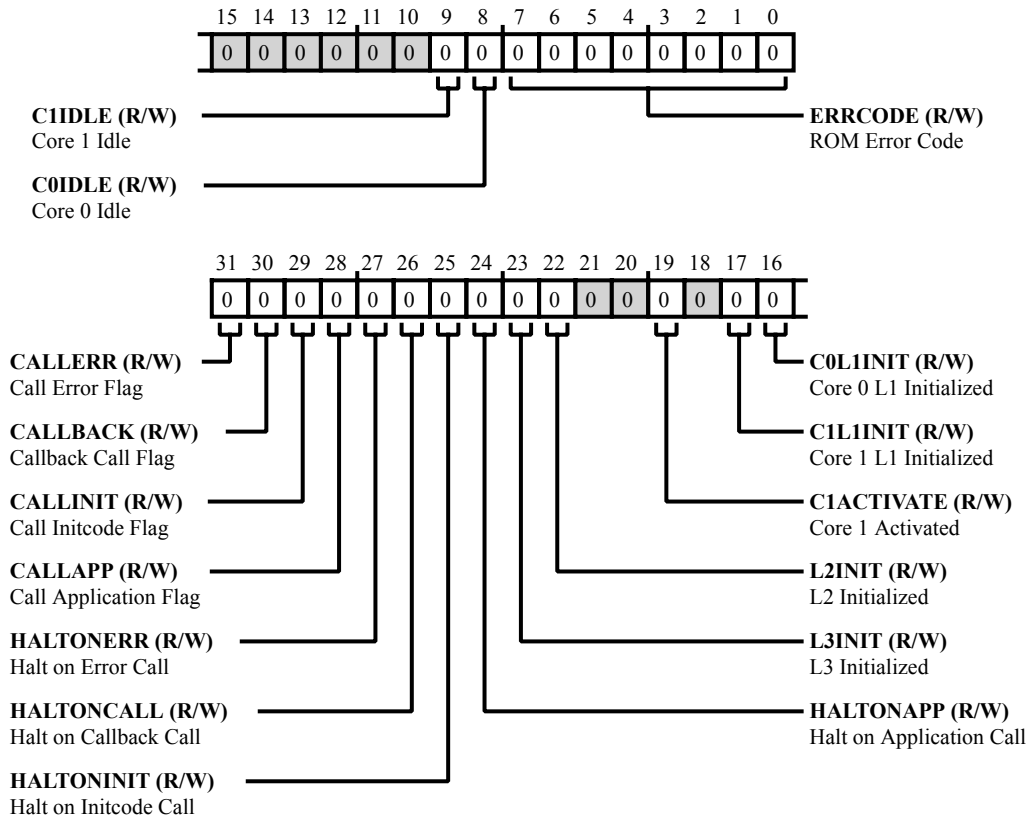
15 14 13 12 11 10 9 8 7 6 5 4 3 2 1 0

0 0 0 0 0 0 0 0 0 0 0 0 0 0 0 0

**C1IDLE (R/W)**
Core 1 Idle

**ERRCODE (R/W)**
ROM Error Code

**C0IDLE (R/W)**
Core 0 Idle

31 30 29 28 27 26 25 24 23 22 21 20 19 18 17 16

0 0 0 0 0 0 0 0 0 0 0 0 0 0 0 0

**CALLERR (R/W)**
Call Error Flag

**C0L1INIT (R/W)**
Core 0 L1 Initialized

**CALLBACK (R/W)**
Callback Call Flag

**C1L1INIT (R/W)**
Core 1 L1 Initialized

**CALLINIT (R/W)**
Call Initcode Flag

**C1ACTIVATE (R/W)**
Core 1 Activated

**CALLAPP (R/W)**
Call Application Flag

**L2INIT (R/W)**
L2 Initialized

**HALTONERR (R/W)**
Halt on Error Call

**L3INIT (R/W)**
L3 Initialized

**HALTONCALL (R/W)**
Halt on Callback Call

**HALTONAPP (R/W)**
Halt on Application Call

**HALTONINIT (R/W)**
Halt on Initcode Call